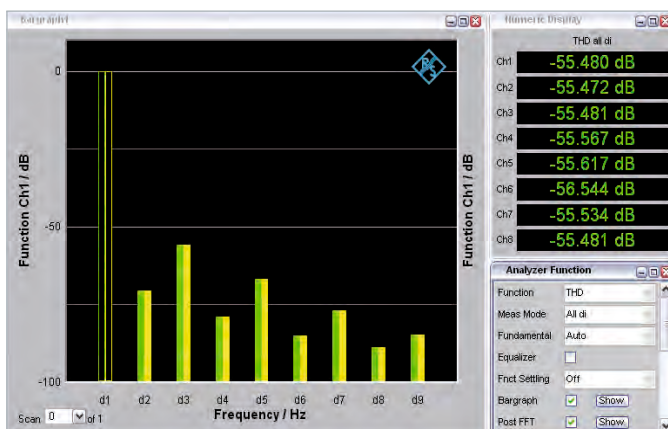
Bargraph1

0

-50

-100

Function Ch1 / dB

Function Ch1 / dB

d1 d2 d3 d4 d5 d6 d7 d8 d9

Frequency / Hz

Scan 0 of 1

Numeric Display

THD all di

| | |
|---|---|
| Ch1 | -55.480 dB |
| Ch2 | -55.472 dB |
| Ch3 | -55.481 dB |
| Ch4 | -55.567 dB |
| Ch5 | -55.617 dB |
| Ch6 | -56.544 dB |
| Ch7 | -55.534 dB |
| Ch8 | -55.481 dB |

Analyzer Function

| | |
|---|---|
| Function | THD |
| Meas Mode | All di |
| Fundamental | Auto |
| Equalizer | |
| Fnct Settling | Off |
| Bargraph | Show |
| Post FFT | Show |